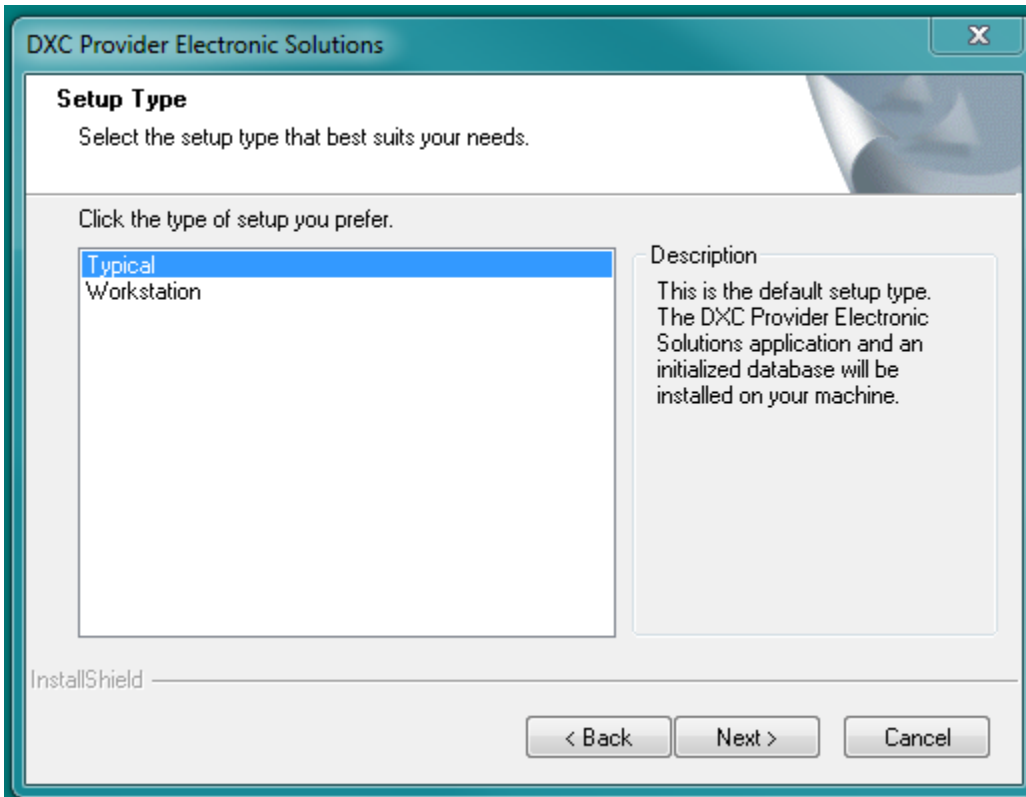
DXC Provider Electronic Solutions

X

Setup Type

Select the setup type that best suits your needs.

Click the type of setup you prefer.

Typical
Workstation

Description

This is the default setup type. The DXC Provider Electronic Solutions application and an initialized database will be installed on your machine.

InstallShield

< Back

Next >

Cancel